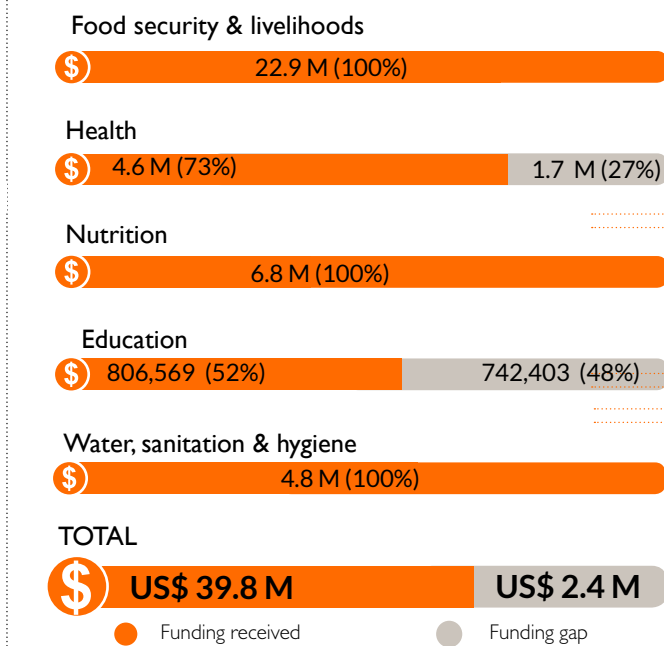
Food security & livelihoods

$ 22.9 M (100%)

Health

$ 4.6 M (73%) 1.7 M (27%)

Nutrition

$ 6.8 M (100%)

Education

$ 806,569 (52%) 742,403 (48%)

Water, sanitation & hygiene

$ 4.8 M (100%)

TOTAL

$ US$ 39.8 M US$ 2.4 M

Funding received Funding gap